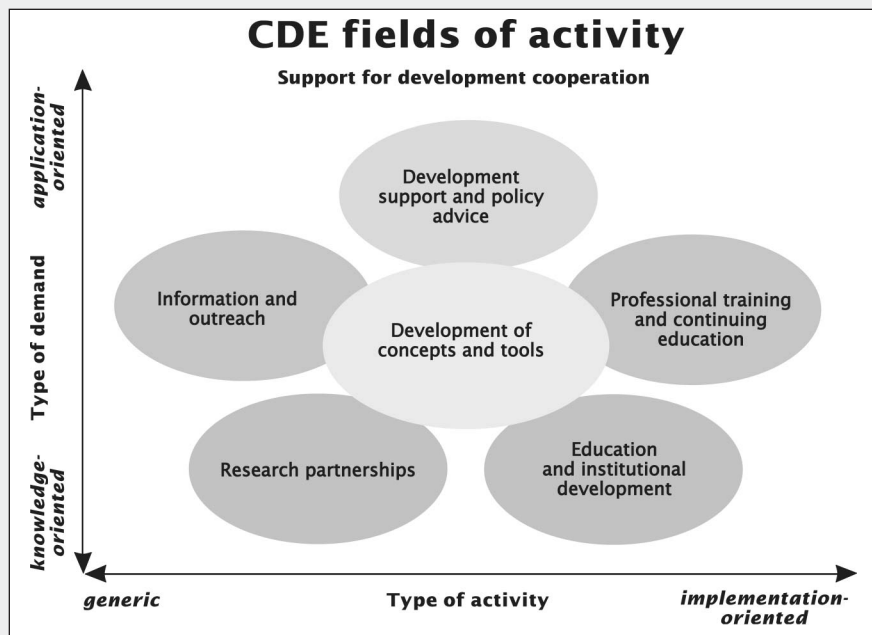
CDE fields of activity

Support for development cooperation

application-oriented

Type of demand

knowledge-oriented

Development support and policy advice

Information and outreach

Development of concepts and tools

Professional training and continuing education

Research partnerships

Education and institutional development

generic

Type of activity

implementation-oriented